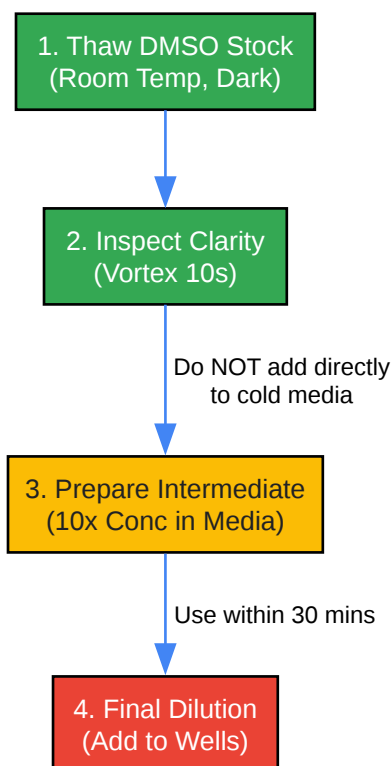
1. Thaw DMSO Stock
(Room Temp, Dark)

2. Inspect Clarity
(Vortex 10s)

Do NOT add directly
to cold media

3. Prepare Intermediate
(10x Conc in Media)

Use within 30 mins

4. Final Dilution
(Add to Wells)